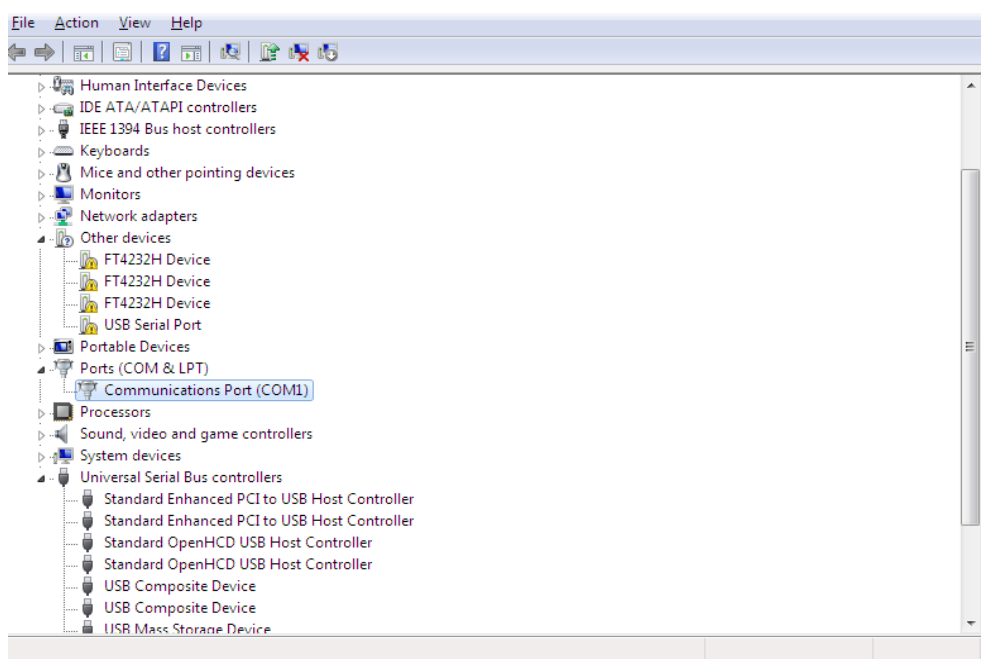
File Action View Help

Human Interface Devices
IDE ATA/ATAPI controllers
IEEE 1394 Bus host controllers
Keyboards
Mice and other pointing devices
Monitors
Network adapters
Other devices
FT4232H Device
FT4232H Device
FT4232H Device
USB Serial Port
Portable Devices
Ports (COM & LPT)
Communications Port (COM1)
Processors
Sound, video and game controllers
System devices
Universal Serial Bus controllers
Standard Enhanced PCI to USB Host Controller
Standard Enhanced PCI to USB Host Controller
Standard OpenHCD USB Host Controller
Standard OpenHCD USB Host Controller
USB Composite Device
USB Composite Device
USB Mass Storage Device